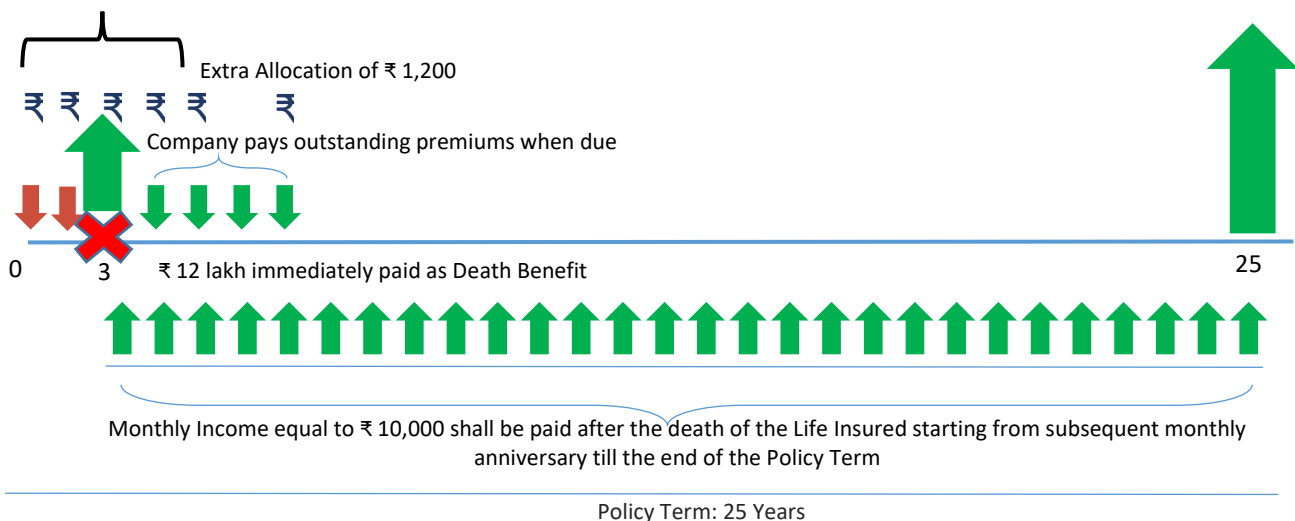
Extra Allocation of ₹ 1,200

₹ ₹ ₹ ₹ ₹ ₹

Company pays outstanding premiums when due

0

3

₹ 12 lakh immediately paid as Death Benefit

25

Monthly Income equal to ₹ 10,000 shall be paid after the death of the Life Insured starting from subsequent monthly anniversary till the end of the Policy Term

Policy Term: 25 Years